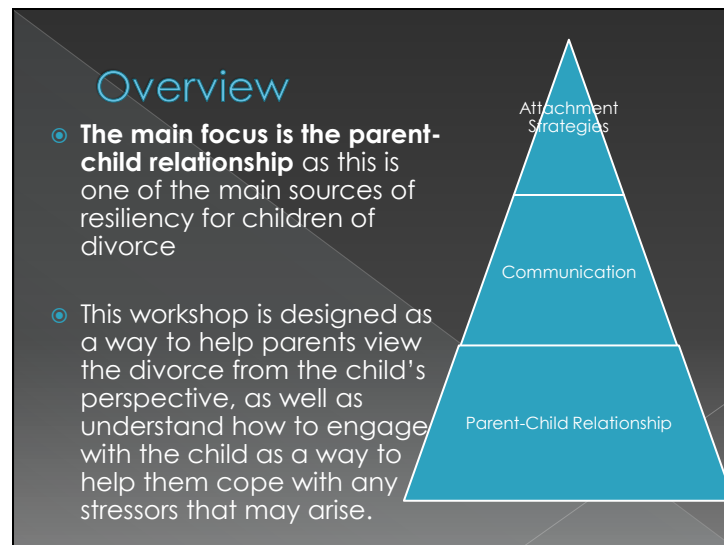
Overview

The main focus is the parent-child relationship as this is one of the main sources of resiliency for children of divorce

This workshop is designed as a way to help parents view the divorce from the child's perspective, as well as understand how to engage with the child as a way to help them cope with any stressors that may arise.

Attachment Strategies

Communication

Parent-Child Relationship